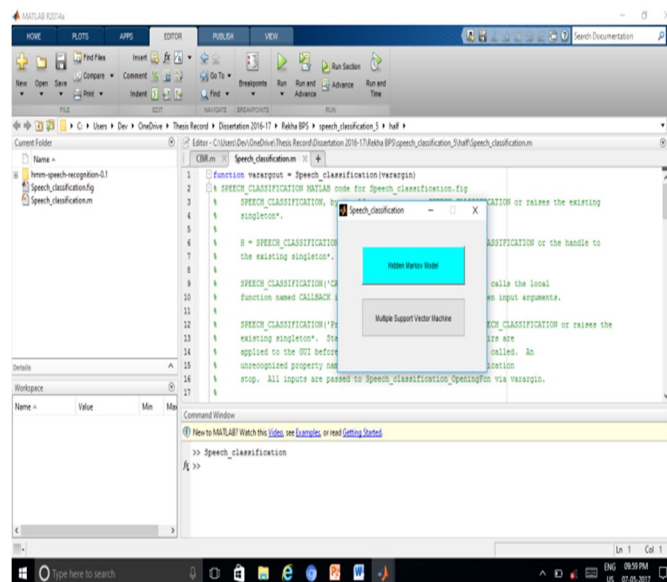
MATLAB R2014a

HOME PLOTS APPS EDITOR PUBLISH VIEW

Search Documentation

New Open Save Find Files Compare Print Insert Comment Indent Go To Find Breakpoints Run Run and Advance Run Section Advance Run and Time

FILE EDIT NAVIGATE BREAKPOINTS RUN

C: ▸ Users ▸ Dev ▸ OneDrive ▸ Thesis Record ▸ Dissertation 2016-17 ▸ Rekha BPS ▸ speech_classification_5 ▸ half ▸

Current Folder

Name

hmm-speech-recognition-0.1
Speech_classification.fig
Speech_classification.m

Details

Workspace

Name Value Min Max

Editor - C:\Users\Dev\OneDrive\Thesis Record\Dissertation 2016-17\Rekha BPS\speech_classification_5\half\Speech_classification.m

CBIR.m Speech_classification.m +

1 function varargout = Speech_classification(varargin)
2 % SPEECH_CLASSIFICATION MATLAB code for Speech_classification.fig
3 % SPEECH_CLASSIFICATION, by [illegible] SPEECH_CLASSIFICATION or raises the existing
4 % singleton*.
5 %
6 % H = SPEECH_CLASSIFICATION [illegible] ASSIFICATION or the handle to
7 % the existing singleton*.
8 %
9 % SPEECH_CLASSIFICATION('CA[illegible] calls the local
10 % function named CALLBACK i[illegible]en input arguments.
11 %
12 % SPEECH_CLASSIFICATION('Pr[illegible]CH_CLASSIFICATION or raises the
13 % existing singleton*. St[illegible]irs are
14 % applied to the GUI before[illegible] called. An
15 % unrecognized property nam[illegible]ication
16 % stop. All inputs are passed to Speech_classification_OpeningFcn via varargin.
17 %

Speech_classification

Hidden Markov Model

Multiple Support Vector Machine

Command Window

New to MATLAB? Watch this Video, see Examples, or read Getting Started.

>> Speech_classification
fx >>

Ln 1 Col 1

Type here to search

ENG US 09:59 PM 07-05-2017